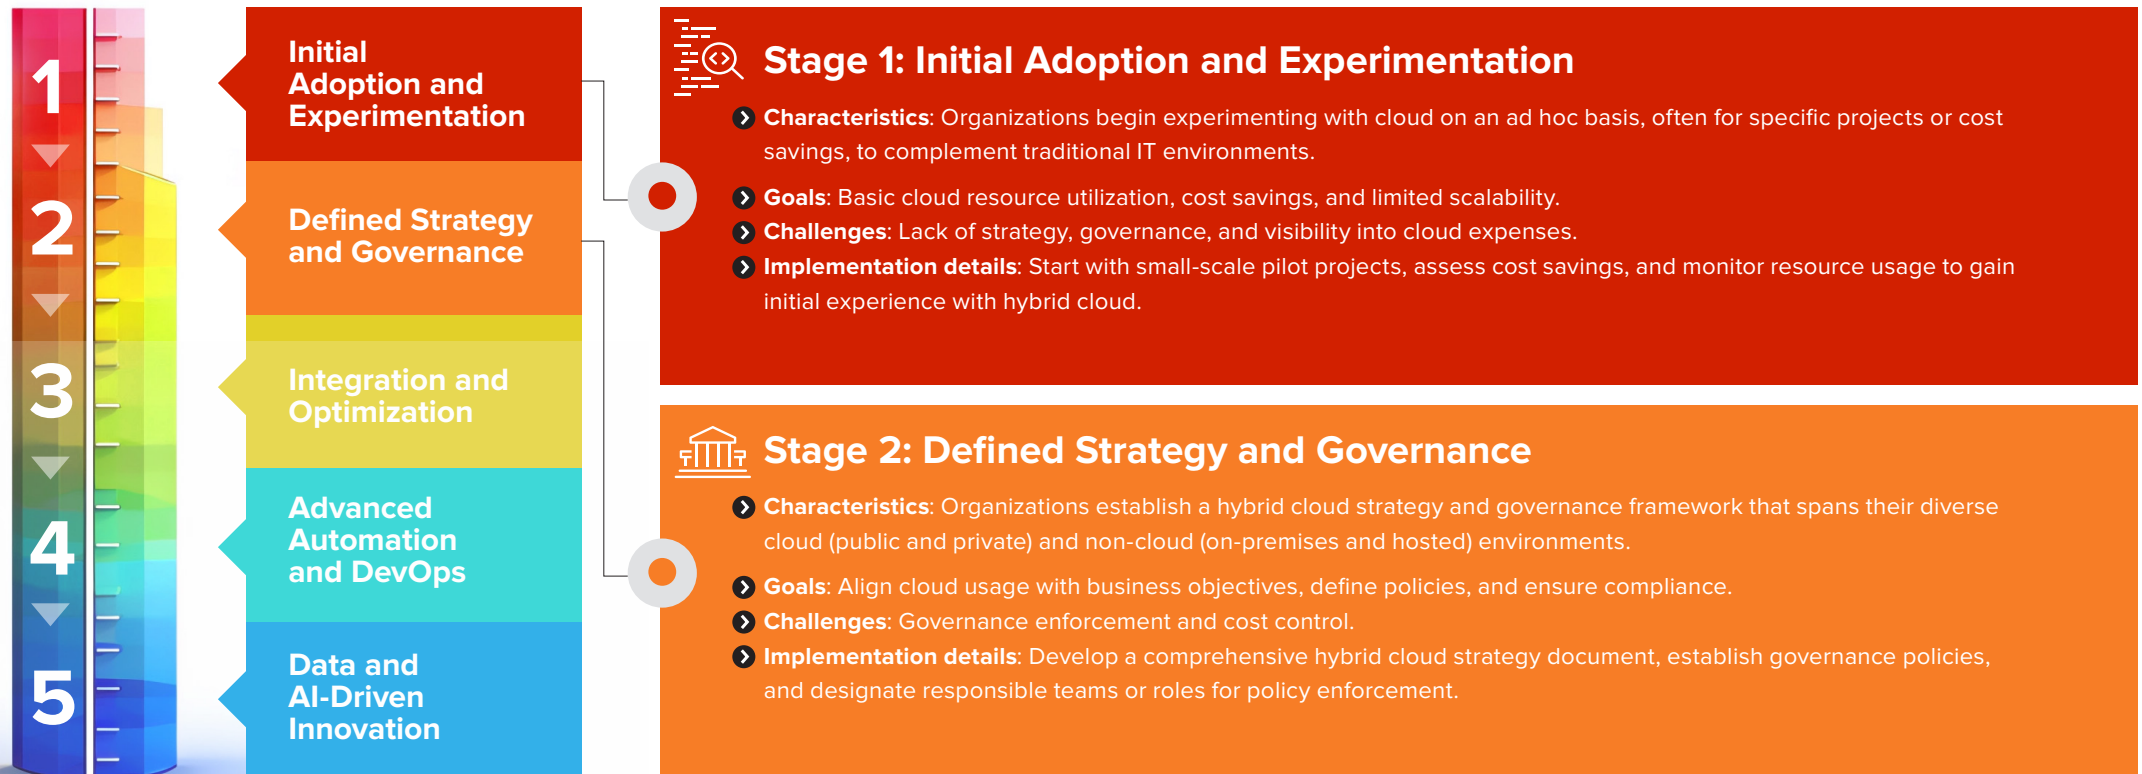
1

2

3

4

5

Initial Adoption and Experimentation

Defined Strategy and Governance

Integration and Optimization

Advanced Automation and DevOps

Data and AI-Driven Innovation

Stage 1: Initial Adoption and Experimentation

Characteristics: Organizations begin experimenting with cloud on an ad hoc basis, often for specific projects or cost savings, to complement traditional IT environments.

Goals: Basic cloud resource utilization, cost savings, and limited scalability.

Challenges: Lack of strategy, governance, and visibility into cloud expenses.

Implementation details: Start with small-scale pilot projects, assess cost savings, and monitor resource usage to gain initial experience with hybrid cloud.

Stage 2: Defined Strategy and Governance

Characteristics: Organizations establish a hybrid cloud strategy and governance framework that spans their diverse cloud (public and private) and non-cloud (on-premises and hosted) environments.

Goals: Align cloud usage with business objectives, define policies, and ensure compliance.

Challenges: Governance enforcement and cost control.

Implementation details: Develop a comprehensive hybrid cloud strategy document, establish governance policies, and designate responsible teams or roles for policy enforcement.